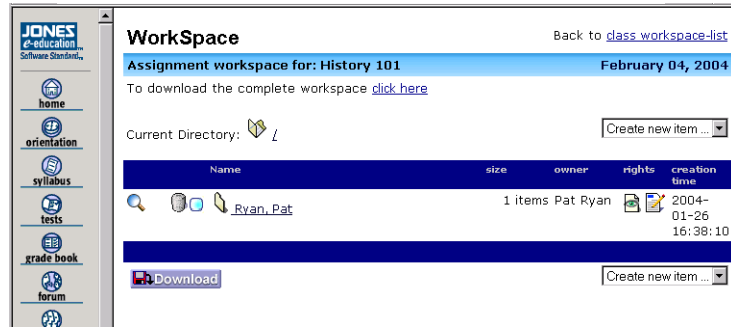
JONES e-education Software Standard

home
orientation
syllabus
tests
grade book
forum

WorkSpace

Back to class workspace-list

Assignment workspace for: History 101

February 04, 2004

To download the complete workspace click here

Current Directory: /

Create new item ...

| Name | size | owner | rights | creation time |
|---|---|---|---|---|
| Ryan, Pat | 1 items | Pat Ryan | | 2004-01-26 16:38:10 |

Download

Create new item ...